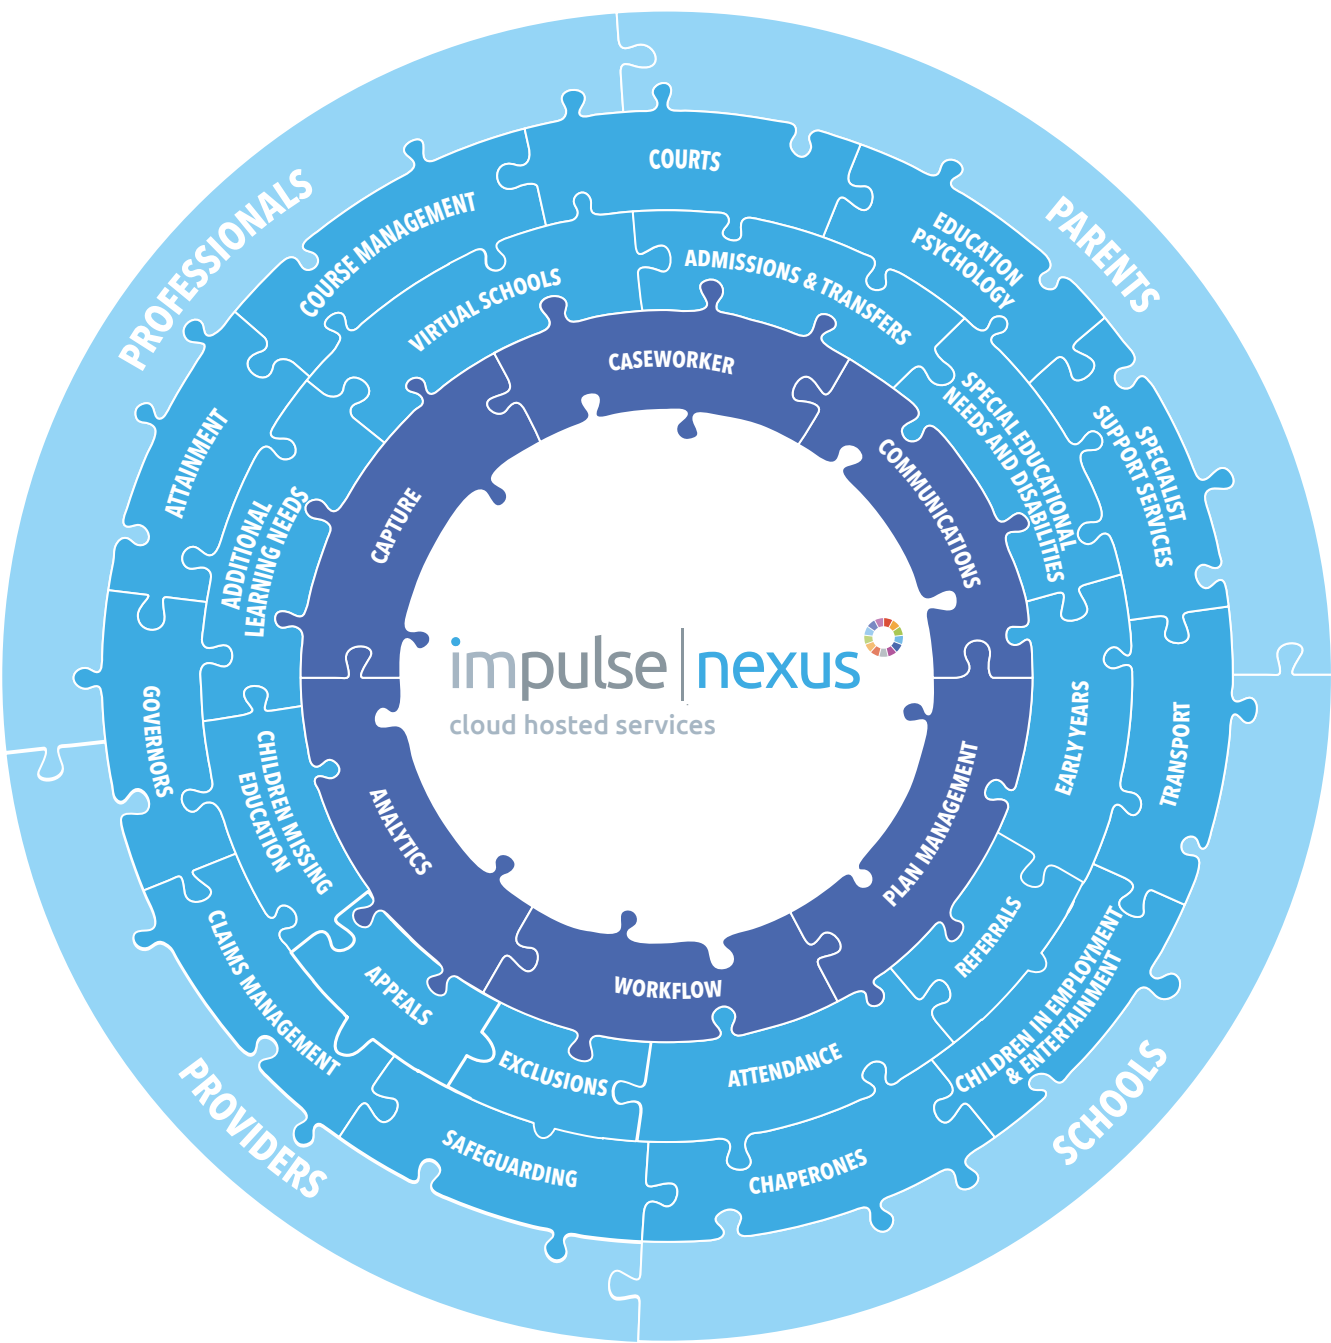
PROFESSIONALS

PARENTS

SCHOOLS

PROVIDERS

COURTS

EDUCATION PSYCHOLOGY

SPECIALIST SUPPORT SERVICES

TRANSPORT

CHILDREN IN EMPLOYMENT & ENTERTAINMENT

CHAPERONES

SAFEGUARDING

CLAIMS MANAGEMENT

GOVERNORS

ATTAINMENT

COURSE MANAGEMENT

VIRTUAL SCHOOLS

ADMISSIONS & TRANSFERS

SPECIAL EDUCATIONAL NEEDS AND DISABILITIES

EARLY YEARS

REFERRALS

ATTENDANCE

EXCLUSIONS

APPEALS

CHILDREN MISSING EDUCATION

ADDITIONAL LEARNING NEEDS

CASEWORKER

COMMUNICATIONS

PLAN MANAGEMENT

WORKFLOW

ANALYTICS

CAPTURE

impulse | nexus

cloud hosted services